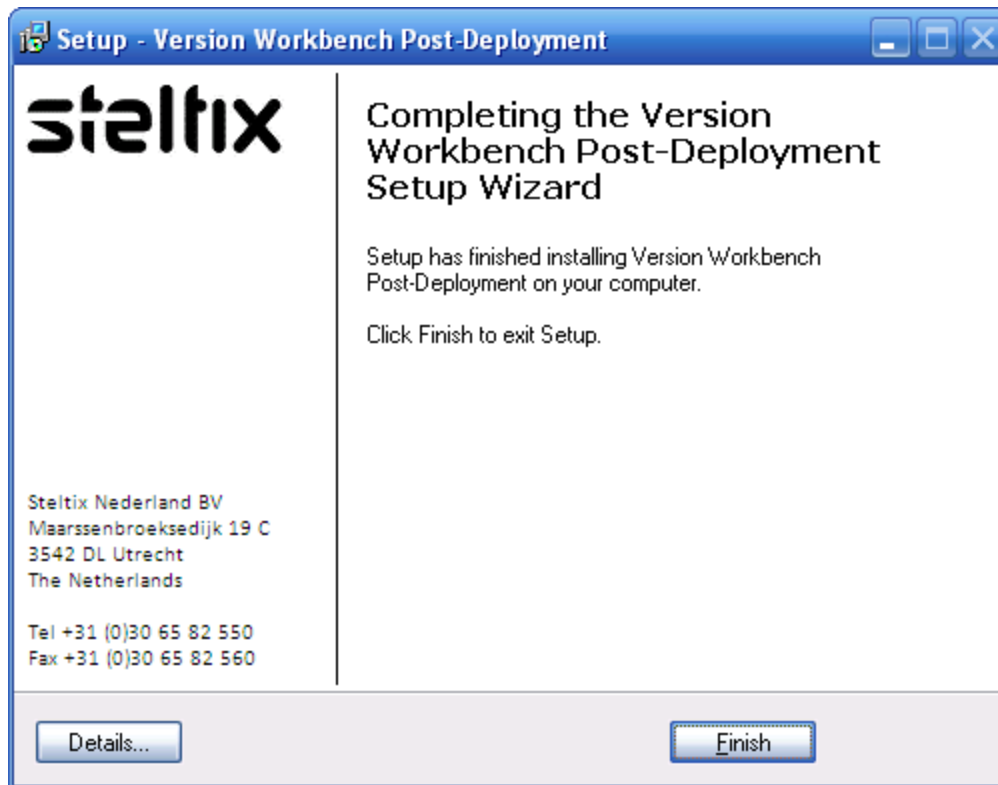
Setup - Version Workbench Post-Deployment

steltix

Completing the Version Workbench Post-Deployment Setup Wizard

Setup has finished installing Version Workbench Post-Deployment on your computer.

Click Finish to exit Setup.

Steltix Nederland BV
Maarssenbroeksedijk 19 C
3542 DL Utrecht
The Netherlands

Tel +31 (0)30 65 82 550
Fax +31 (0)30 65 82 560

Details...

Finish